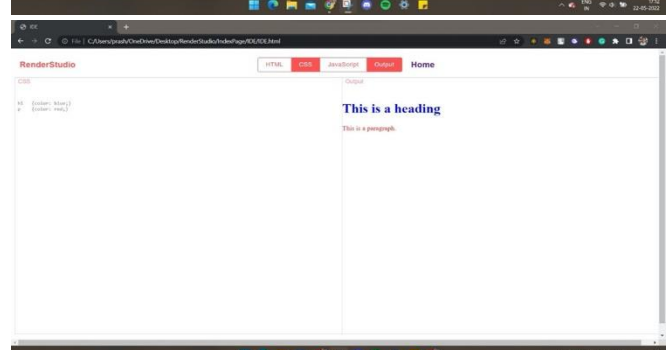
IDE

File | C:/Users/prash/OneDrive/Desktop/RenderStudio/IndexPage/IDE/IDE.html

RenderStudio

HTML CSS JavaScript Output Home

CSS

h1 {color: blue;}
p {color: red;}

Output

This is a heading

This is a paragraph.

ENG IN

22-05-2022